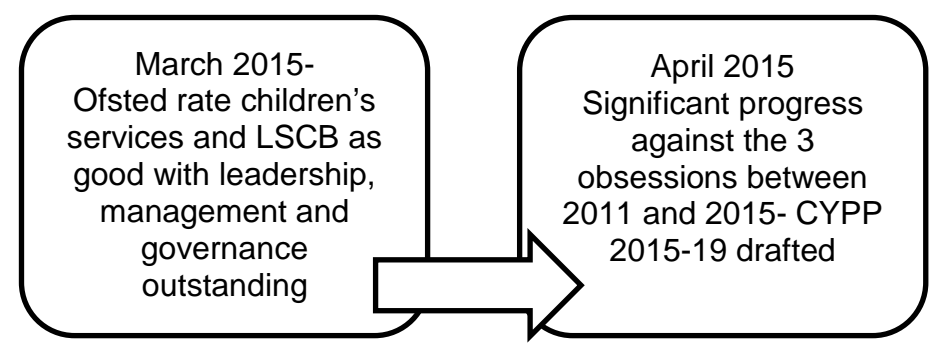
March 2015-
Ofsted rate children’s services and LSCB as good with leadership, management and governance outstanding

April 2015
Significant progress against the 3 obsessions between 2011 and 2015- CYPP 2015-19 drafted